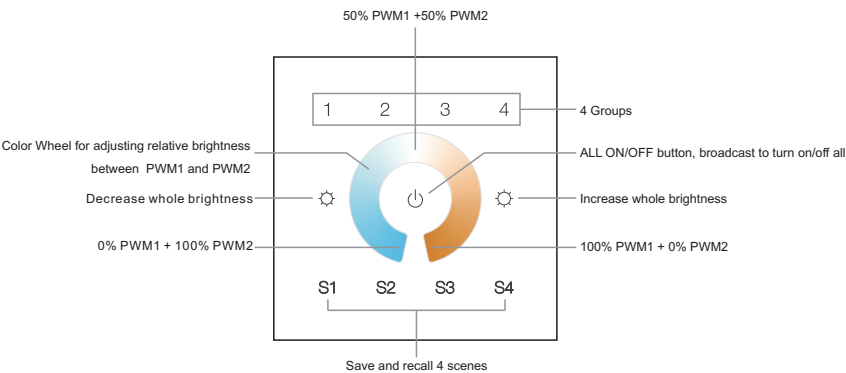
50% PWM1 +50% PWM2

1 2 3 4

4 Groups

Color Wheel for adjusting relative brightness between PWM1 and PWM2

ALL ON/OFF button, broadcast to turn on/off all

Decrease whole brightness

Increase whole brightness

0% PWM1 + 100% PWM2

100% PWM1 + 0% PWM2

S1 S2 S3 S4

Save and recall 4 scenes